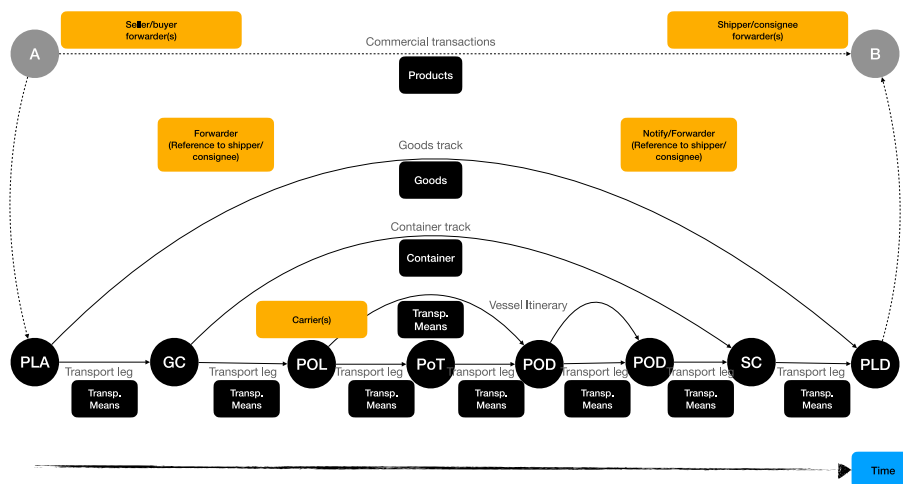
A

Seller/buyer forwarder(s)

Commercial transactions

Products

Shipper/consignee forwarder(s)

B

Forwarder (Reference to shipper/ consignee)

Goods track

Goods

Notify/Forwarder (Reference to shipper/ consignee)

Container track

Container

Carrier(s)

Transp. Means

Vessel Itinerary

PLA

GC

POL

PoT

POD

POD

SC

PLD

Transport leg

Transp. Means

Transport leg

Transp. Means

Transport leg

Transp. Means

Transport leg

Transp. Means

Transport leg

Transp. Means

Transport leg

Transp. Means

Transport leg

Transp. Means

Time